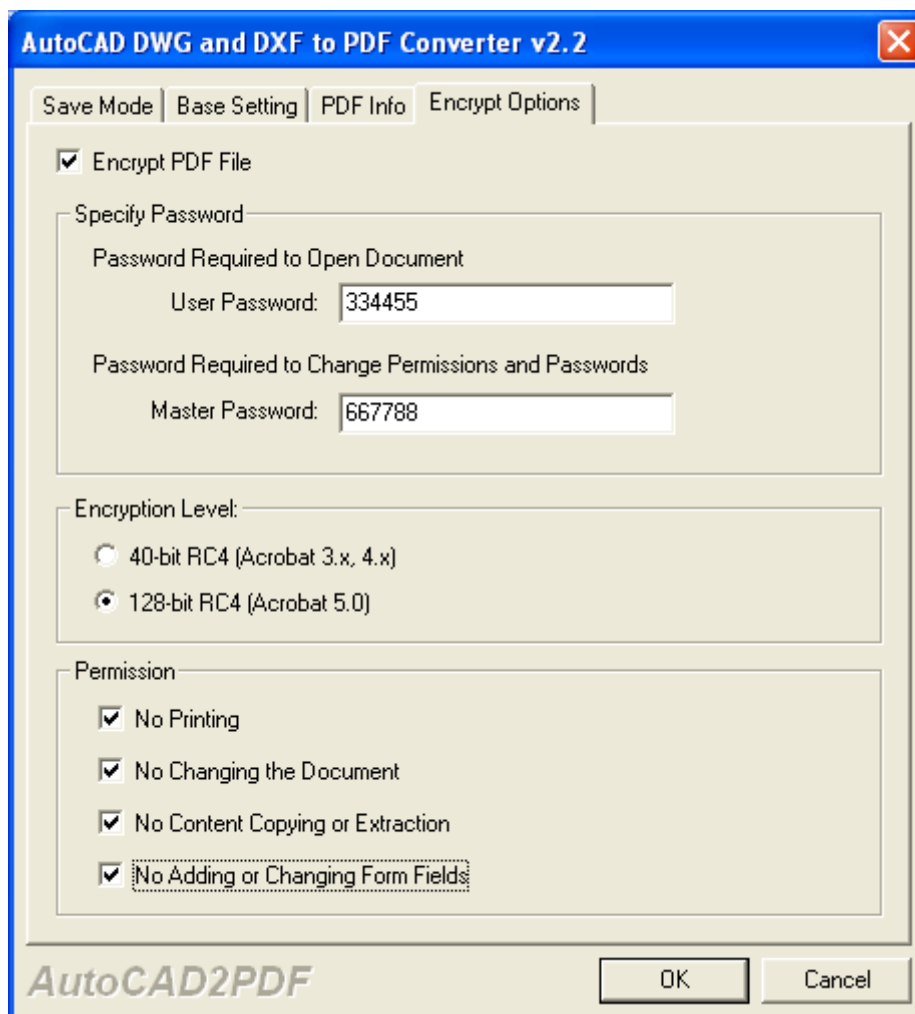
AutoCAD DWG and DXF to PDF Converter v2.2

Save Mode | Base Setting | PDF Info | Encrypt Options

Encrypt PDF File

Specify Password

Password Required to Open Document

User Password: 334455

Password Required to Change Permissions and Passwords

Master Password: 667788

Encryption Level:

40-bit RC4 (Acrobat 3.x, 4.x)

128-bit RC4 (Acrobat 5.0)

Permission

No Printing

No Changing the Document

No Content Copying or Extraction

No Adding or Changing Form Fields

AutoCAD2PDF

OK

Cancel